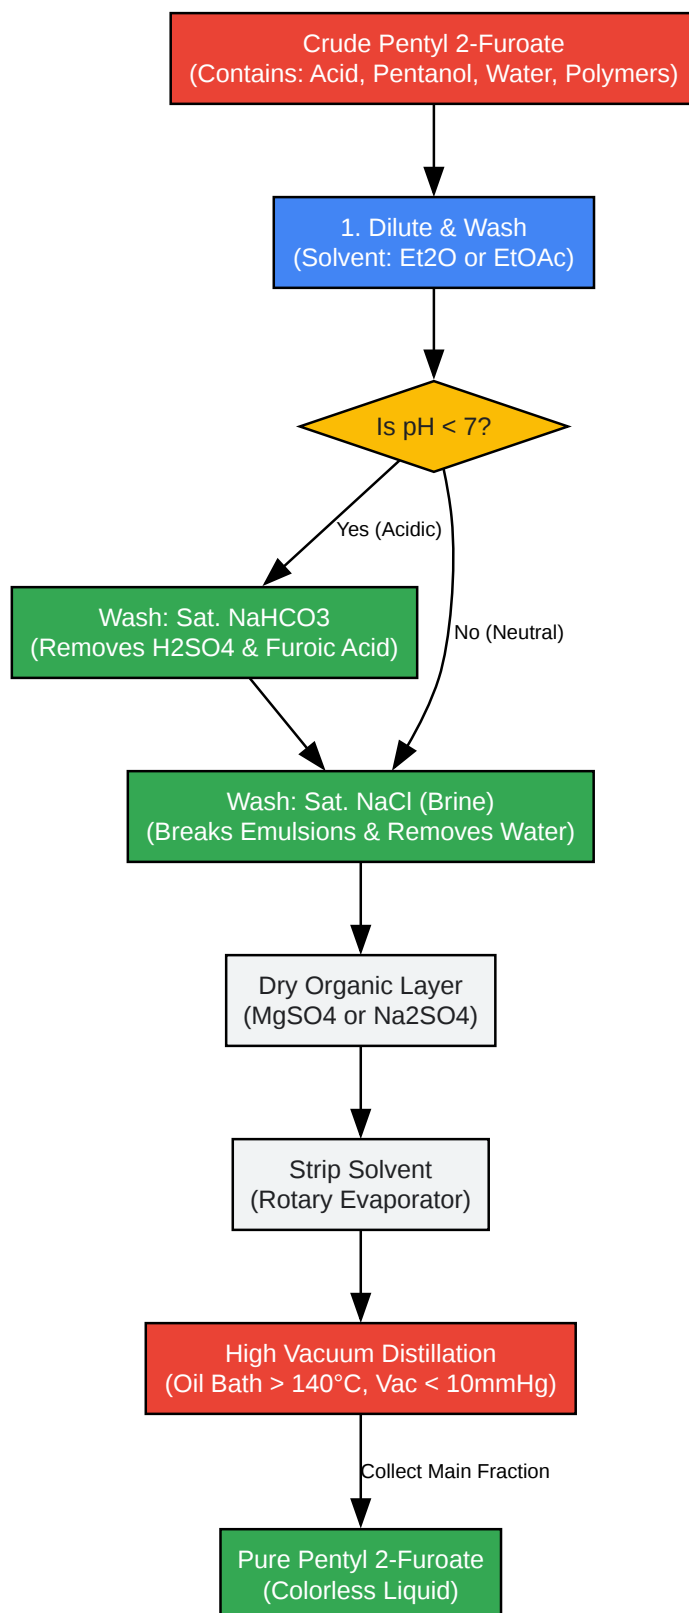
Crude Pentyl 2-Furoate
(Contains: Acid, Pentanol, Water, Polymers)

1. Dilute & Wash
(Solvent: Et2O or EtOAc)

Is pH < 7?

Yes (Acidic)

No (Neutral)

Wash: Sat. NaHCO3
(Removes H2SO4 & Furoic Acid)

Wash: Sat. NaCl (Brine)
(Breaks Emulsions & Removes Water)

Dry Organic Layer
(MgSO4 or Na2SO4)

Strip Solvent
(Rotary Evaporator)

High Vacuum Distillation
(Oil Bath > 140°C, Vac < 10mmHg)

Collect Main Fraction

Pure Pentyl 2-Furoate
(Colorless Liquid)